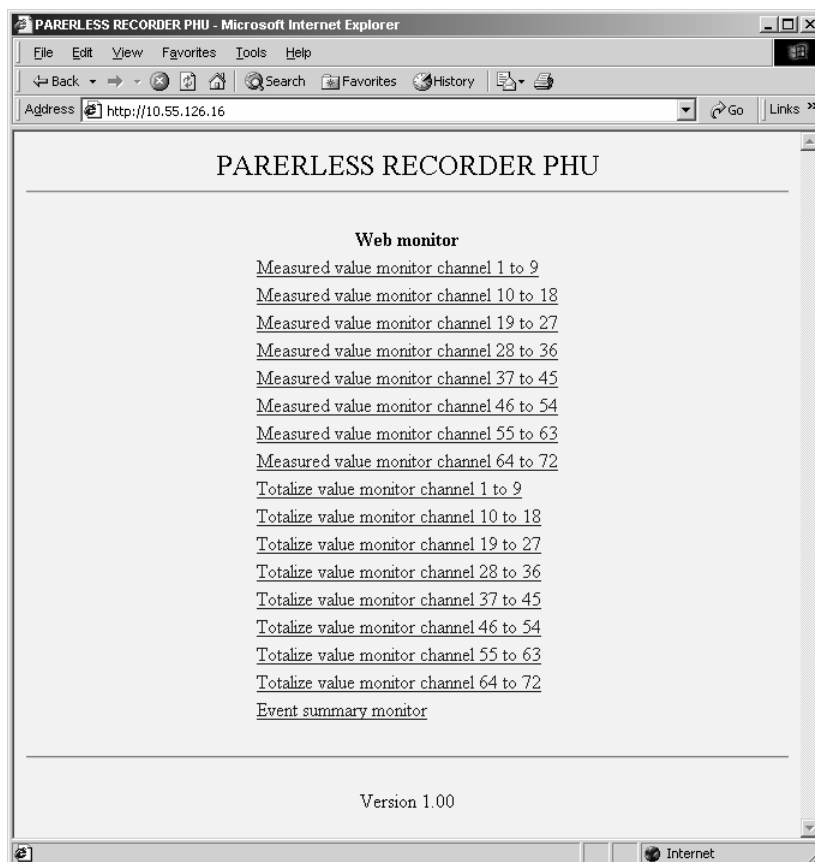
PARERLESS RECORDER PHU - Microsoft Internet Explorer

File Edit View Favorites Tools Help

Back Search Favorites History

Address http://10.55.126.16 Go Links »

PARERLESS RECORDER PHU

Web monitor

Measured value monitor channel 1 to 9
Measured value monitor channel 10 to 18
Measured value monitor channel 19 to 27
Measured value monitor channel 28 to 36
Measured value monitor channel 37 to 45
Measured value monitor channel 46 to 54
Measured value monitor channel 55 to 63
Measured value monitor channel 64 to 72
Totalize value monitor channel 1 to 9
Totalize value monitor channel 10 to 18
Totalize value monitor channel 19 to 27
Totalize value monitor channel 28 to 36
Totalize value monitor channel 37 to 45
Totalize value monitor channel 46 to 54
Totalize value monitor channel 55 to 63
Totalize value monitor channel 64 to 72
Event summary monitor

Version 1.00

Internet